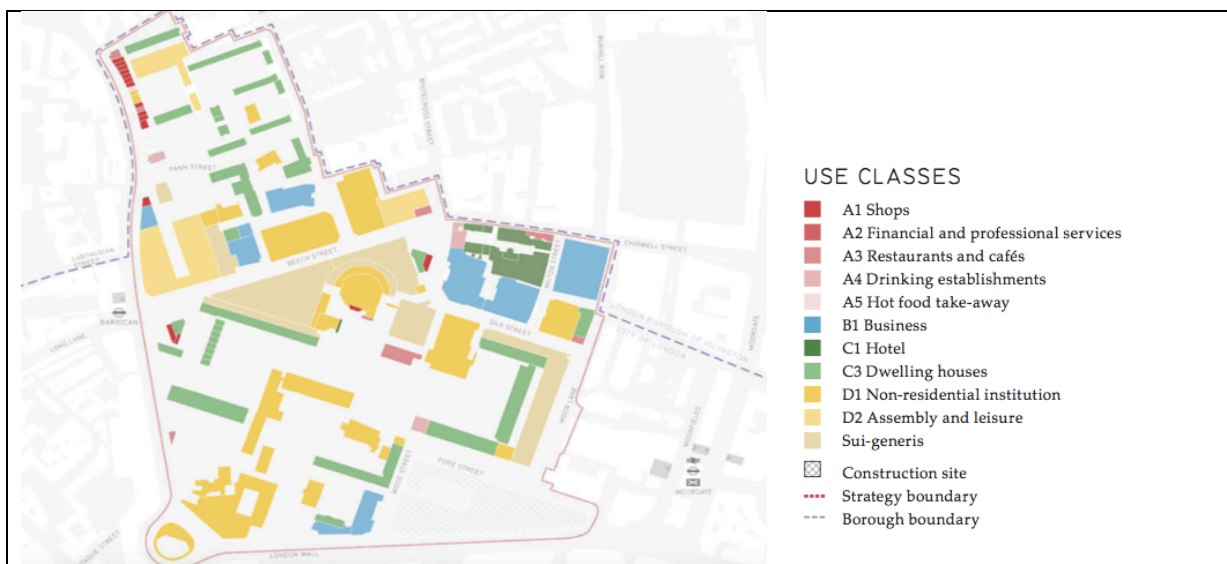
BUNHILL ROW
WHITECROSS STREET
FANN STREET
CARTHUSIAN STREET
BEECH STREET
CHISWELL STREET
LONDON BOROUGH OF ISLINGTON
CITY OF LONDON
BARBICAN
LONG LANE
SILK STREET
MILTON STREET
MOORGATE
MOOR LANE
FORE STREET
WOOD STREET
MOORFIELDS
MOORGATE
ALDERSGATE STREET
LONDON WALL

USE CLASSES
A1 Shops
A2 Financial and professional services
A3 Restaurants and cafés
A4 Drinking establishments
A5 Hot food take-away
B1 Business
C1 Hotel
C3 Dwelling houses
D1 Non-residential institution
D2 Assembly and leisure
Sui-generis
Construction site
Strategy boundary
Borough boundary